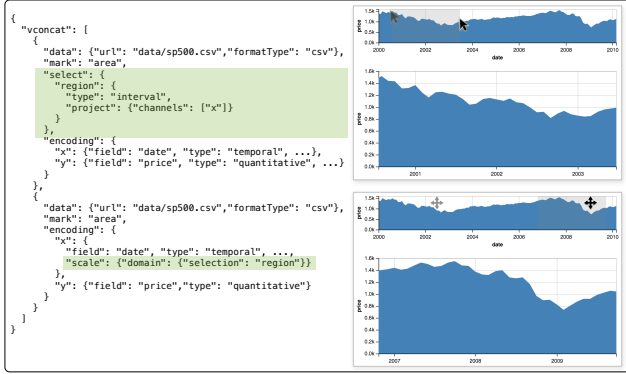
{
  "vconcat": [
    {
      "data": {"url": "data/sp500.csv","formatType": "csv"},
      "mark": "area",
      "select": {
        "region": {
          "type": "interval",
          "project": {"channels": ["x"]}
        }
      },
      "encoding": {
        "x": {"field": "date", "type": "temporal", ...},
        "y": {"field": "price", "type": "quantitative", ...}
      }
    },
    {
      "data": {"url": "data/sp500.csv","formatType": "csv"},
      "mark": "area",
      "encoding": {
        "x": {
          "field": "date", "type": "temporal", ...,
          "scale": {"domain": {"selection": "region"}}
        },
        "y": {"field": "price","type": "quantitative"}
      }
    }
  ]
}

1.5k 1.0k 0.5k 0.0k price 2000 2002 2004 2006 2008 2010 date

1.6k 1.4k 1.2k 1.0k 0.8k 0.6k 0.4k 0.2k 0.0k price 2001 2002 2003

1.5k 1.0k 0.5k 0.0k price 2000 2002 2004 2006 2008 2010 date

1.6k 1.4k 1.2k 1.0k 0.8k 0.6k 0.4k 0.2k 0.0k price 2007 2008 2009